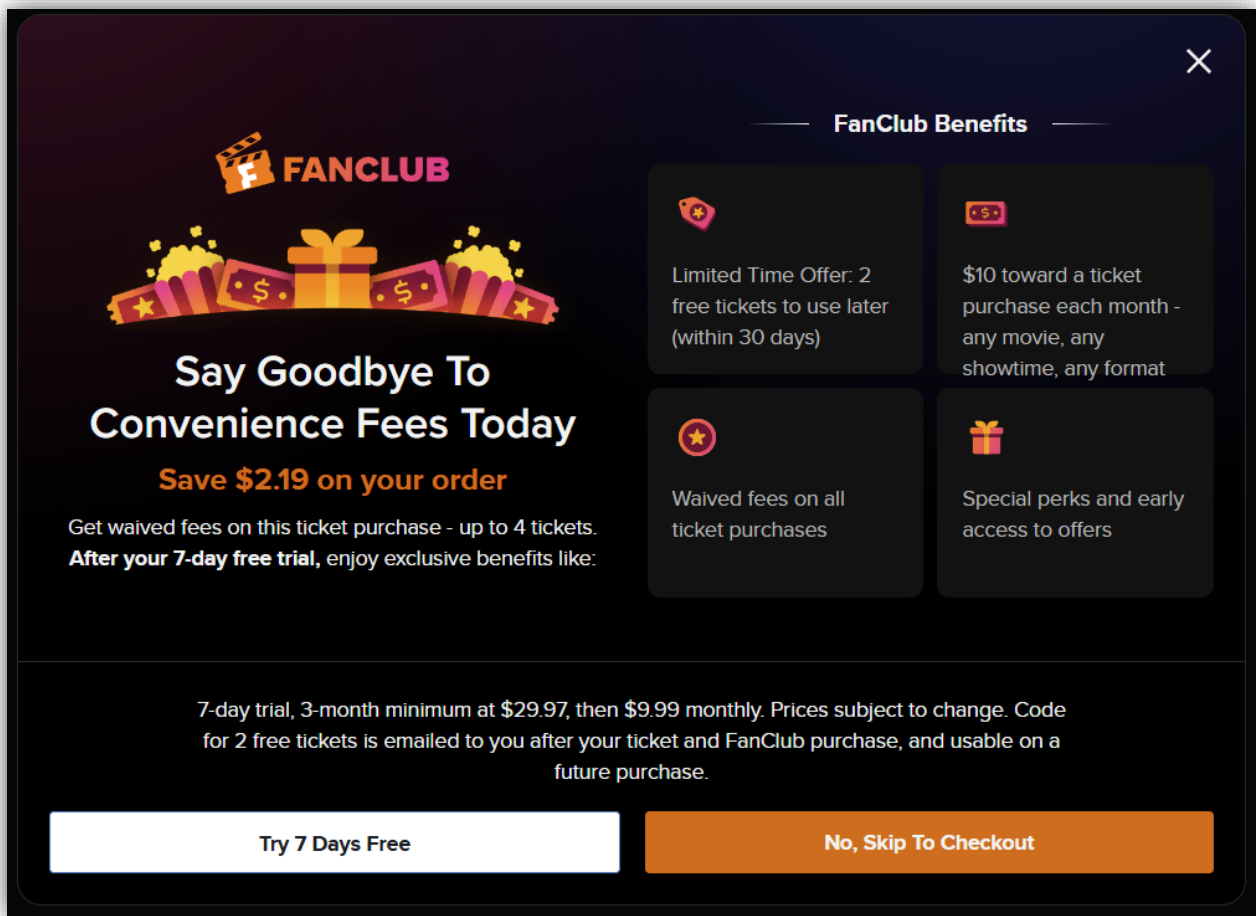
FANCLUB

Say Goodbye To Convenience Fees Today

Save $2.19 on your order

Get waived fees on this ticket purchase - up to 4 tickets. **After your 7-day free trial,** enjoy exclusive benefits like:

FanClub Benefits

Limited Time Offer: 2 free tickets to use later (within 30 days)

$10 toward a ticket purchase each month - any movie, any showtime, any format

Waived fees on all ticket purchases

Special perks and early access to offers

7-day trial, 3-month minimum at $29.97, then $9.99 monthly. Prices subject to change. Code for 2 free tickets is emailed to you after your ticket and FanClub purchase, and usable on a future purchase.

Try 7 Days Free

No, Skip To Checkout